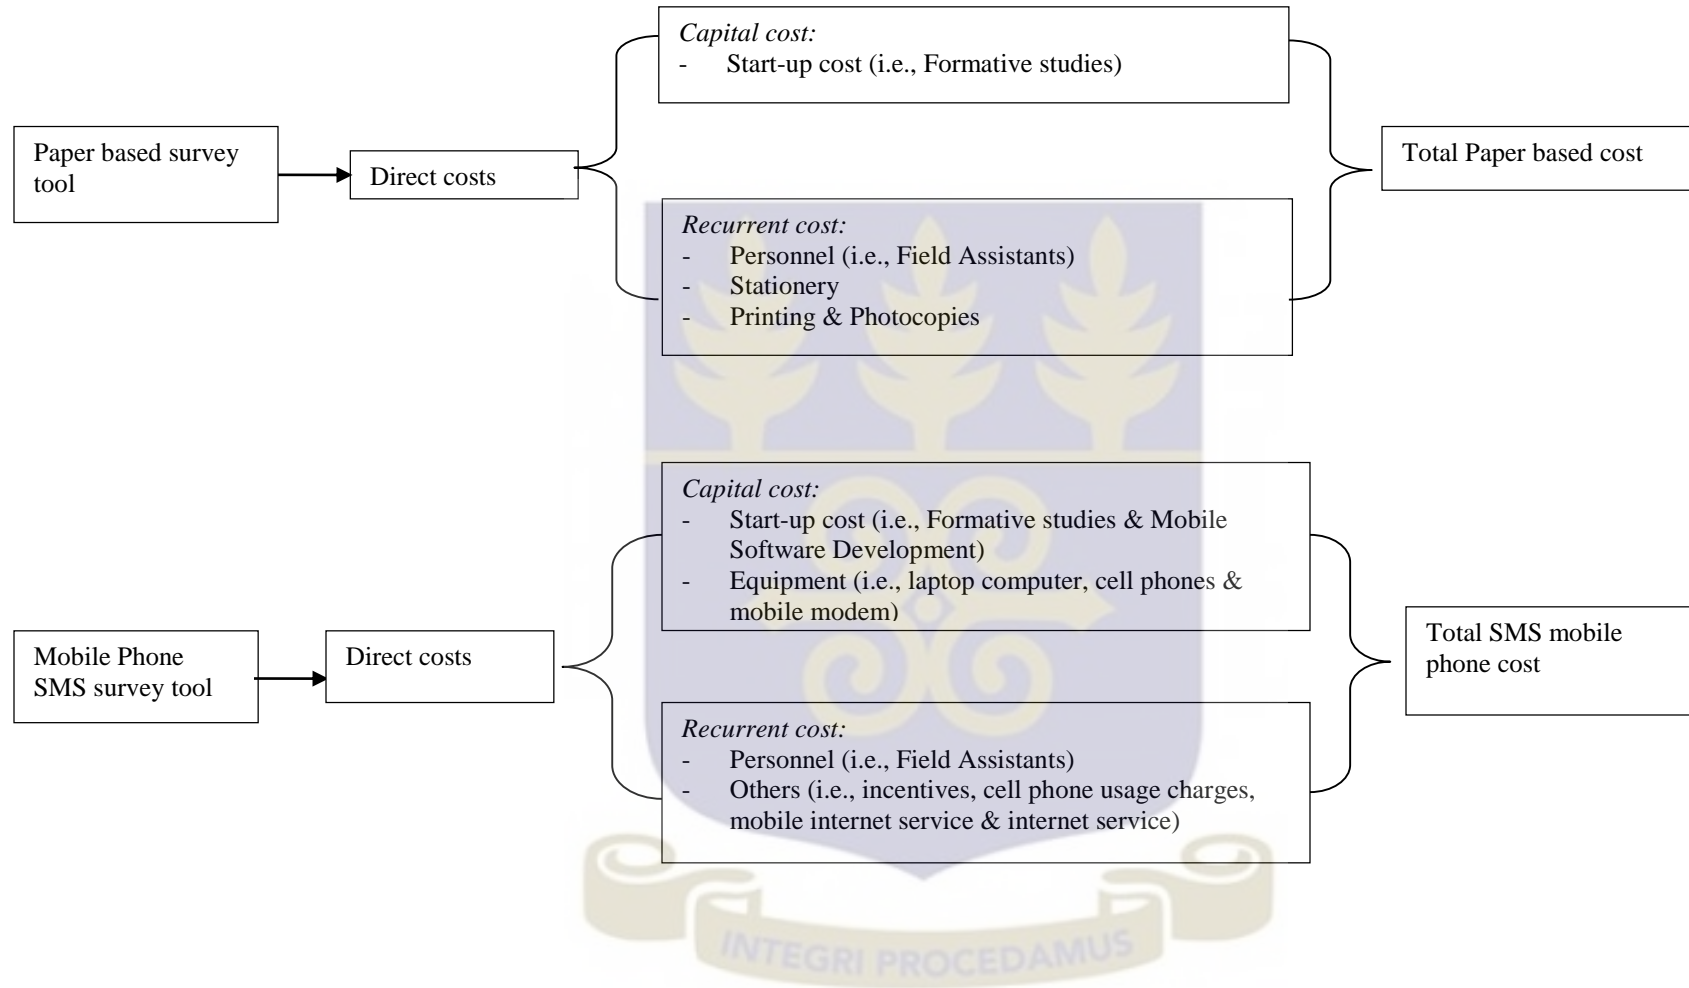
Paper based survey tool

Direct costs

*Capital cost:*
- Start-up cost (i.e., Formative studies)

*Recurrent cost:*
- Personnel (i.e., Field Assistants)
- Stationery
- Printing & Photocopies

Total Paper based cost

Mobile Phone SMS survey tool

Direct costs

*Capital cost:*
- Start-up cost (i.e., Formative studies & Mobile Software Development)
- Equipment (i.e., laptop computer, cell phones & mobile modem)

*Recurrent cost:*
- Personnel (i.e., Field Assistants)
- Others (i.e., incentives, cell phone usage charges, mobile internet service & internet service)

Total SMS mobile phone cost

INTEGRI PROCEDAMUS